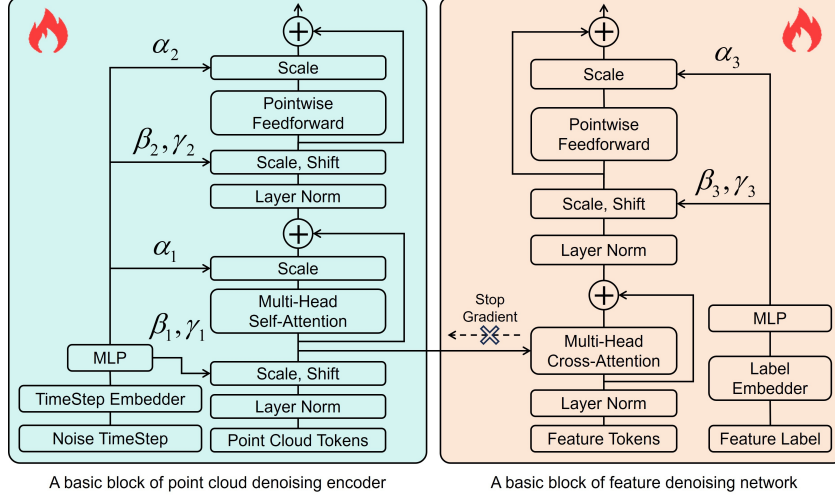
$\alpha_2$

Scale

Pointwise Feedforward

$\beta_2, \gamma_2$

Scale, Shift

Layer Norm

$\alpha_1$

Scale

Multi-Head Self-Attention

$\beta_1, \gamma_1$

MLP

Scale, Shift

TimeStep Embedder

Layer Norm

Noise TimeStep

Point Cloud Tokens

A basic block of point cloud denoising encoder

Scale

$\alpha_3$

Pointwise Feedforward

$\beta_3, \gamma_3$

Scale, Shift

Layer Norm

Stop Gradient

Multi-Head Cross-Attention

MLP

Label Embedder

Layer Norm

Feature Tokens

Feature Label

A basic block of feature denoising network